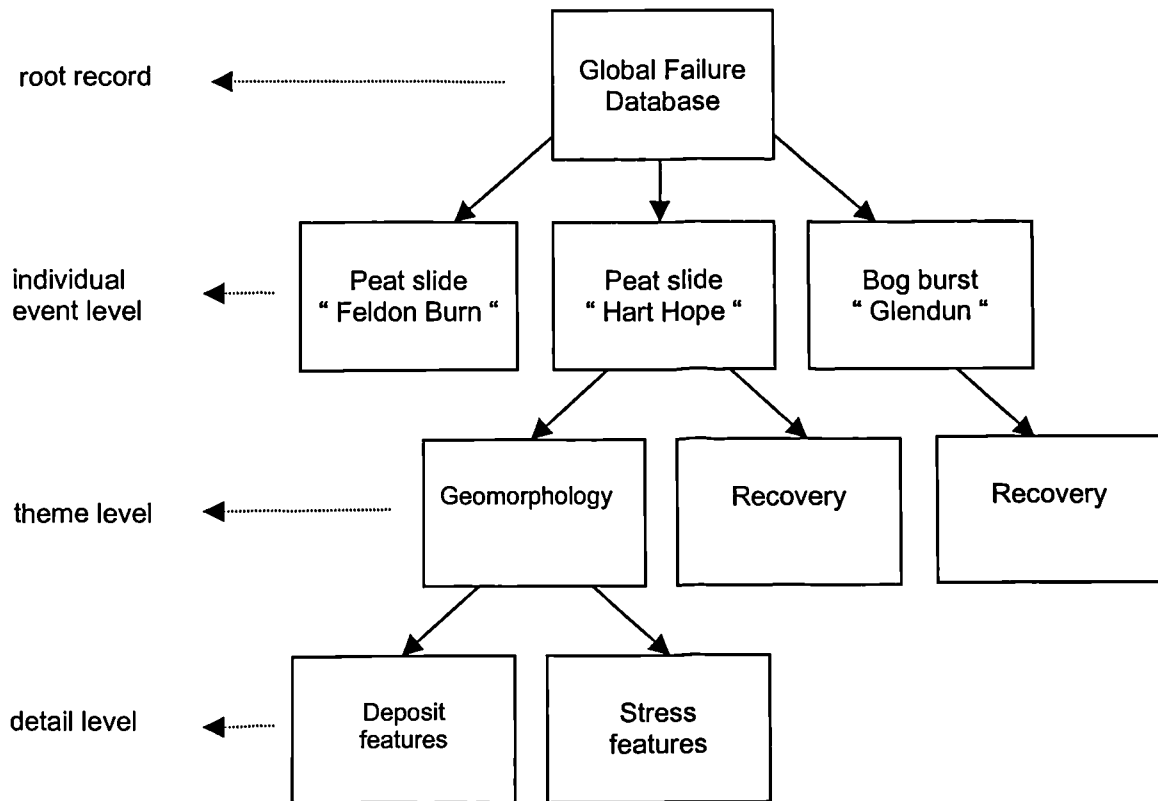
root record

Global Failure Database

individual event level

Peat slide " Feldon Burn "

Peat slide " Hart Hope "

Bog burst " Glendun "

theme level

Geomorphology

Recovery

Recovery

detail level

Deposit features

Stress features